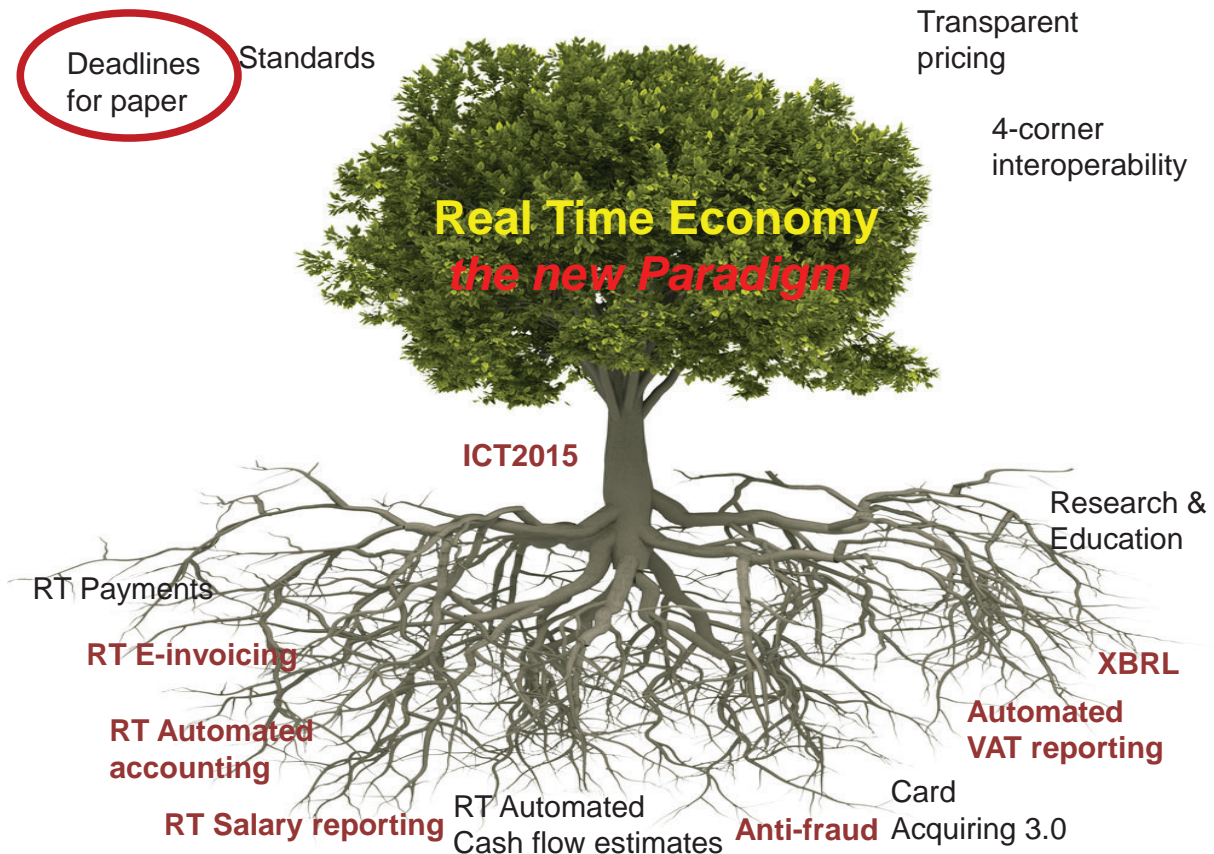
Deadlines for paper

Standards

Transparent pricing

4-corner interoperability

Real Time Economy
the new Paradigm

ICT2015

Research & Education

RT Payments

RT E-invoicing

XBRL

RT Automated accounting

Automated VAT reporting

RT Salary reporting

RT Automated Cash flow estimates

Anti-fraud

Card Acquiring 3.0